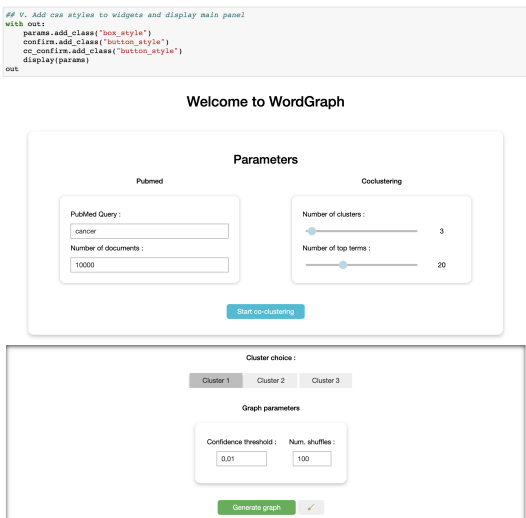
## V. Add css styles to widgets and display main panel
with out:
    params.add_class("box_style")
    confirm.add_class("button_style")
    cc_confirm.add_class("button_style")
    display(params)
out

Welcome to WordGraph

Parameters

Pubmed

PubMed Query :

cancer

Number of documents :

10000

Coclustering

Number of clusters :

3

Number of top terms :

20

Start co-clustering

Cluster choice :

Cluster 1

Cluster 2

Cluster 3

Graph parameters

Confidence threshold :

0,01

Num. shuffles :

100

Generate graph

✓